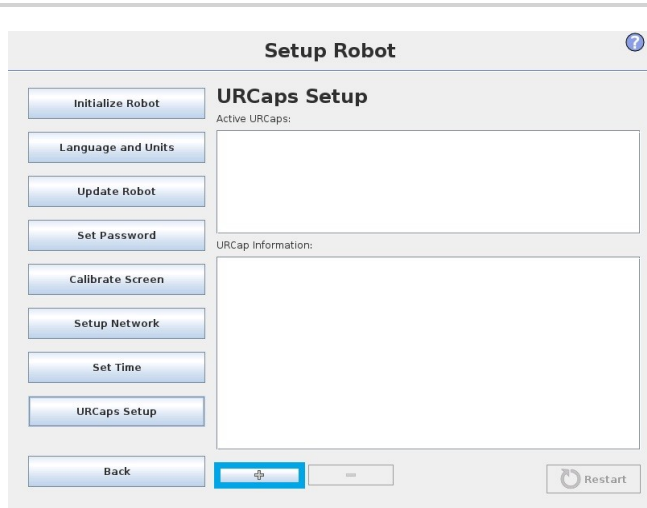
Setup Robot

Initialize Robot

Language and Units

Update Robot

Set Password

Calibrate Screen

Setup Network

Set Time

URCaps Setup

Back

URCaps Setup

Active URCaps:

URCap Information:

+

−

Restart